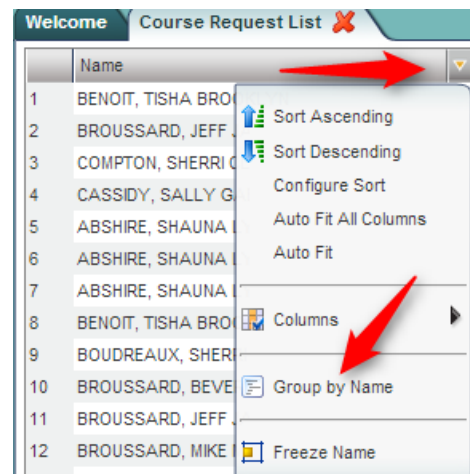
Welcome Course Request List

| | Name |
|---|---|
| 1 | BENOIT, TISHA BRO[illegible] |
| 2 | BROUSSARD, JEFF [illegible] |
| 3 | COMPTON, SHERRI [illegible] |
| 4 | CASSIDY, SALLY G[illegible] |
| 5 | ABSHIRE, SHAUNA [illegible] |
| 6 | ABSHIRE, SHAUNA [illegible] |
| 7 | ABSHIRE, SHAUNA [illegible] |
| 8 | BENOIT, TISHA BRO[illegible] |
| 9 | BOUDREAUX, SHER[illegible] |
| 10 | BROUSSARD, BEVE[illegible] |
| 11 | BROUSSARD, JEFF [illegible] |
| 12 | BROUSSARD, MIKE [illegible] |

Sort Ascending
Sort Descending
Configure Sort
Auto Fit All Columns
Auto Fit
Columns
Group by Name
Freeze Name